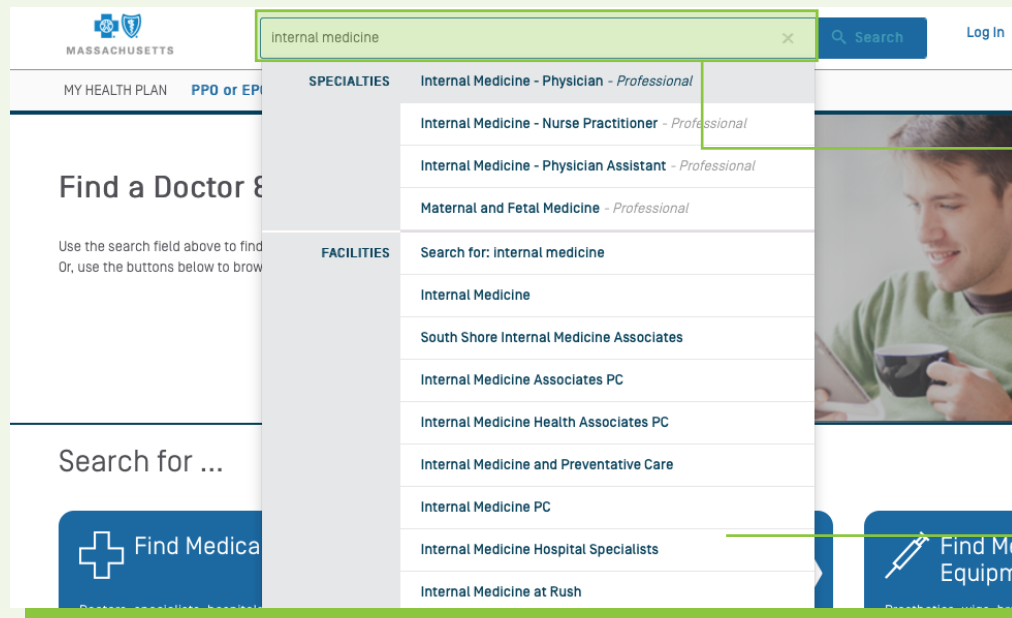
MASSACHUSETTS

internal medicine

Search

Log In

MY HEALTH PLAN PPO or EP

SPECIALTIES

Internal Medicine - Physician - Professional

Internal Medicine - Nurse Practitioner - Professional

Internal Medicine - Physician Assistant - Professional

Maternal and Fetal Medicine - Professional

FACILITIES

Search for: internal medicine

Internal Medicine

South Shore Internal Medicine Associates

Internal Medicine Associates PC

Internal Medicine Health Associates PC

Internal Medicine and Preventative Care

Internal Medicine PC

Internal Medicine Hospital Specialists

Internal Medicine at Rush

Find a Doctor &

Use the search field above to find
Or, use the buttons below to brow

Search for ...

Find Medica

Find M
Equipm